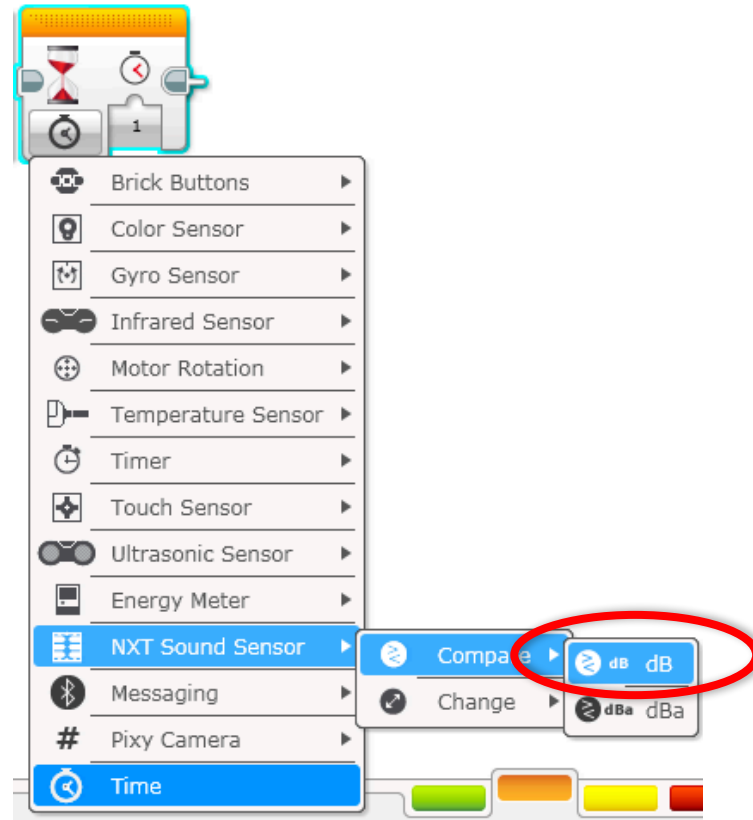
1

Brick Buttons
Color Sensor
Gyro Sensor
Infrared Sensor
Motor Rotation
Temperature Sensor
Timer
Touch Sensor
Ultrasonic Sensor
Energy Meter
NXT Sound Sensor
Messaging
Pixy Camera
Time

Compare
Change

dB dB
dBa dBa